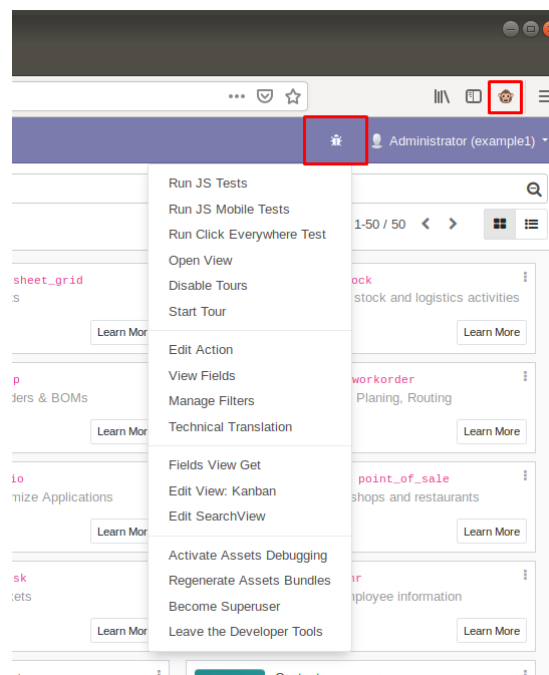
Administrator (example1)

Run JS Tests
Run JS Mobile Tests
Run Click Everywhere Test
Open View
Disable Tours
Start Tour

Edit Action
View Fields
Manage Filters
Technical Translation

Fields View Get
Edit View: Kanban
Edit SearchView

Activate Assets Debugging
Regenerate Assets Bundles
Become Superuser
Leave the Developer Tools

1-50 / 50

sheet_grid
ts
Learn Mor

p
ders & BOMs
Learn Mor

io
mize Applications
Learn Mor

sk
ets
Learn Mor

ock
stock and logistics activities
Learn More

workorder
Planing, Routing
Learn More

point_of_sale
shops and restaurants
Learn More

r
nployee information
Learn More